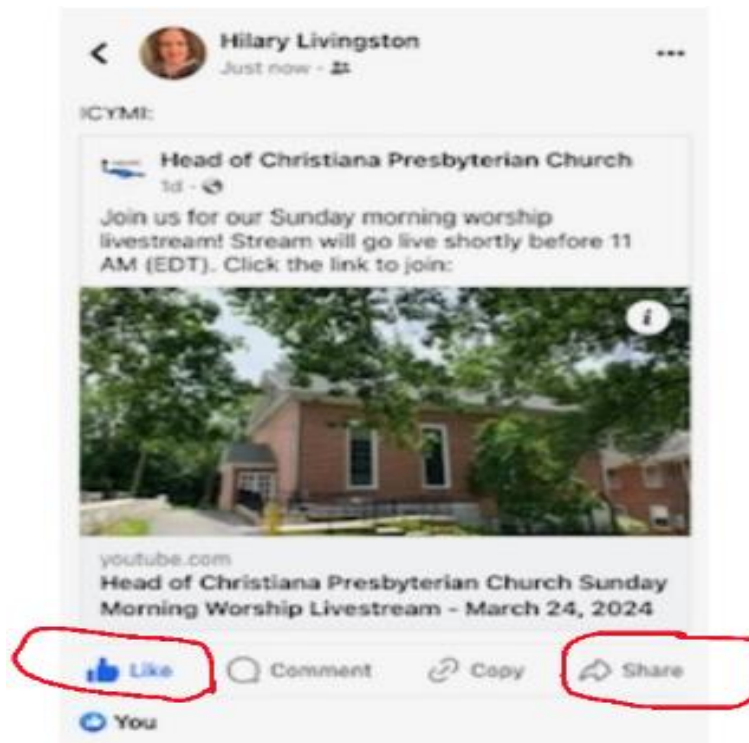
Hilary Livingston
Just now ·

ICYMI:

Head of Christiana Presbyterian Church
1d ·

Join us for our Sunday morning worship livestream! Stream will go live shortly before 11 AM (EDT). Click the link to join:

i

youtube.com
Head of Christiana Presbyterian Church Sunday Morning Worship Livestream - March 24, 2024

Like Comment Copy Share

You